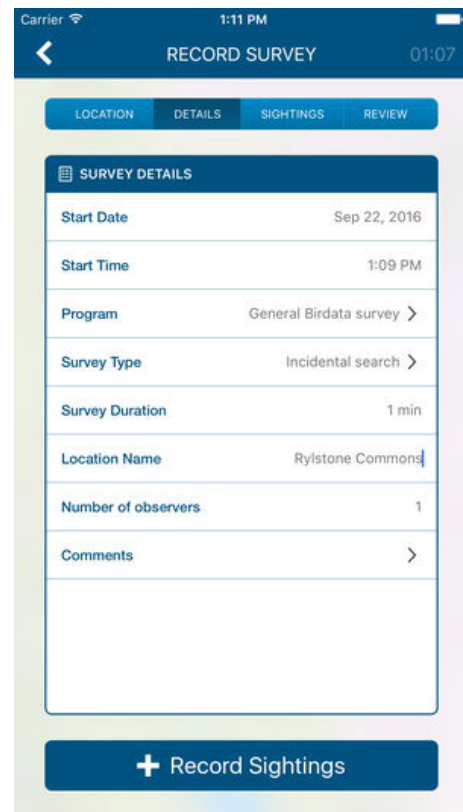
Carrier
1:11 PM
RECORD SURVEY
01:07

LOCATION
DETAILS
SIGHTINGS
REVIEW

SURVEY DETAILS

| | |
|---|---|
| Start Date | Sep 22, 2016 |
| Start Time | 1:09 PM |
| Program | General Birdata survey |
| Survey Type | Incidental search |
| Survey Duration | 1 min |
| Location Name | Rylstone Commons |
| Number of observers | 1 |
| Comments | |

Record Sightings